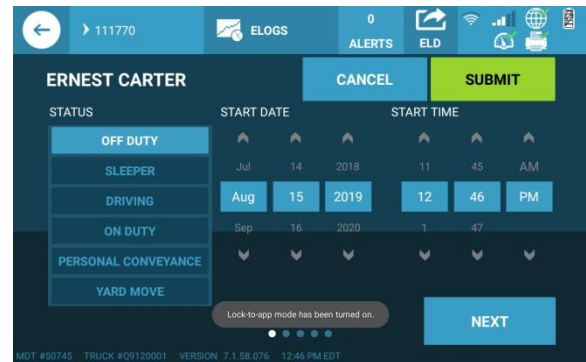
› 111770

ELOGS

0
ALERTS

ELD

ERNEST CARTER

CANCEL

SUBMIT

STATUS

OFF DUTY

SLEEPER

DRIVING

ON DUTY

PERSONAL CONVEYANCE

YARD MOVE

START DATE

Jul 14 2018

Aug 15 2019

Sep 16 2020

START TIME

11 45 AM

12 46 PM

1 47

Lock-to-app mode has been turned on.

NEXT

MDT #50745 TRUCK #Q9120001 VERSION 7.1.58.076 12:46 PM EDT